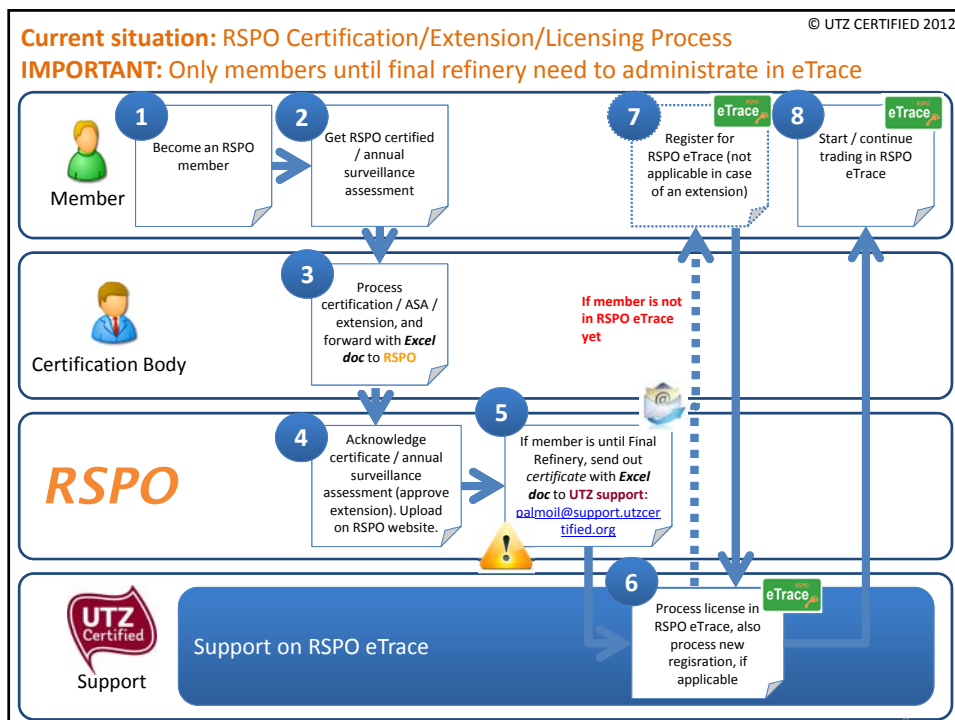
© UTZ CERTIFIED 2012

**Current situation:** RSPO Certification/Extension/Licensing Process
**IMPORTANT:** Only members until final refinery need to administrate in eTrace

Member

1
Become an RSPO member

2
Get RSPO certified / annual surveillance assessment

7
RSPO eTrace
Register for RSPO eTrace (not applicable in case of an extension)

8
RSPO eTrace
Start / continue trading in RSPO eTrace

Certification Body

3
Process certification / ASA / extension, and forward with ***Excel doc*** to **RSPO**

**If member is not in RSPO eTrace yet**

RSPO

4
Acknowledge certificate / annual surveillance assessment (approve extension). Upload on RSPO website.

5
If member is until Final Refinery, send out *certificate* with ***Excel doc*** to **UTZ support:** palmoil@support.utzcertified.org

UTZ Certified
Support

Support on RSPO eTrace

6
RSPO eTrace
Process license in RSPO eTrace, also process new regisration, if applicable